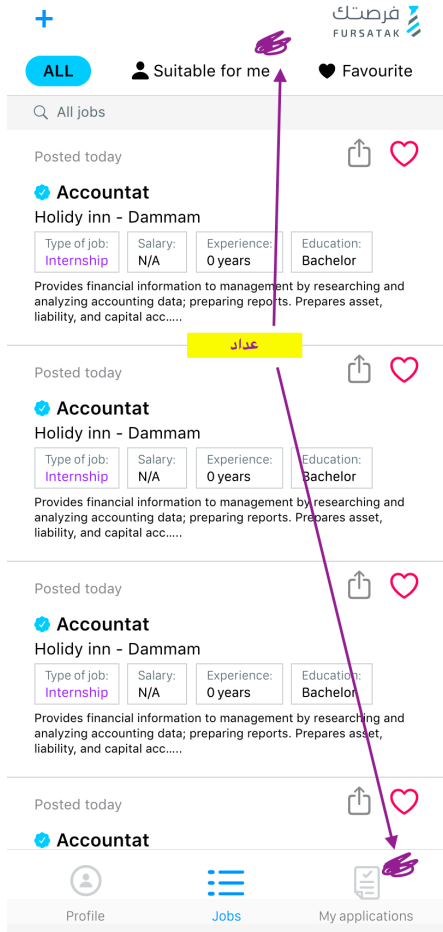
+

فرصتك
FURSATAK

ALL
Suitable for me
Favourite

All jobs

Posted today

Accountat
Holidy inn - Dammam

| Type of job: | Salary: | Experience: | Education: |
|---|---|---|---|
| Internship | N/A | 0 years | Bachelor |

Provides financial information to management by researching and analyzing accounting data; preparing reports. Prepares asset, liability, and capital acc.....

عداد

Posted today

Accountat
Holidy inn - Dammam

| Type of job: | Salary: | Experience: | Education: |
|---|---|---|---|
| Internship | N/A | 0 years | Bachelor |

Provides financial information to management by researching and analyzing accounting data; preparing reports. Prepares asset, liability, and capital acc.....

Posted today

Accountat
Holidy inn - Dammam

| Type of job: | Salary: | Experience: | Education: |
|---|---|---|---|
| Internship | N/A | 0 years | Bachelor |

Provides financial information to management by researching and analyzing accounting data; preparing reports. Prepares asset, liability, and capital acc.....

Posted today

Accountat

Profile
Jobs
My applications